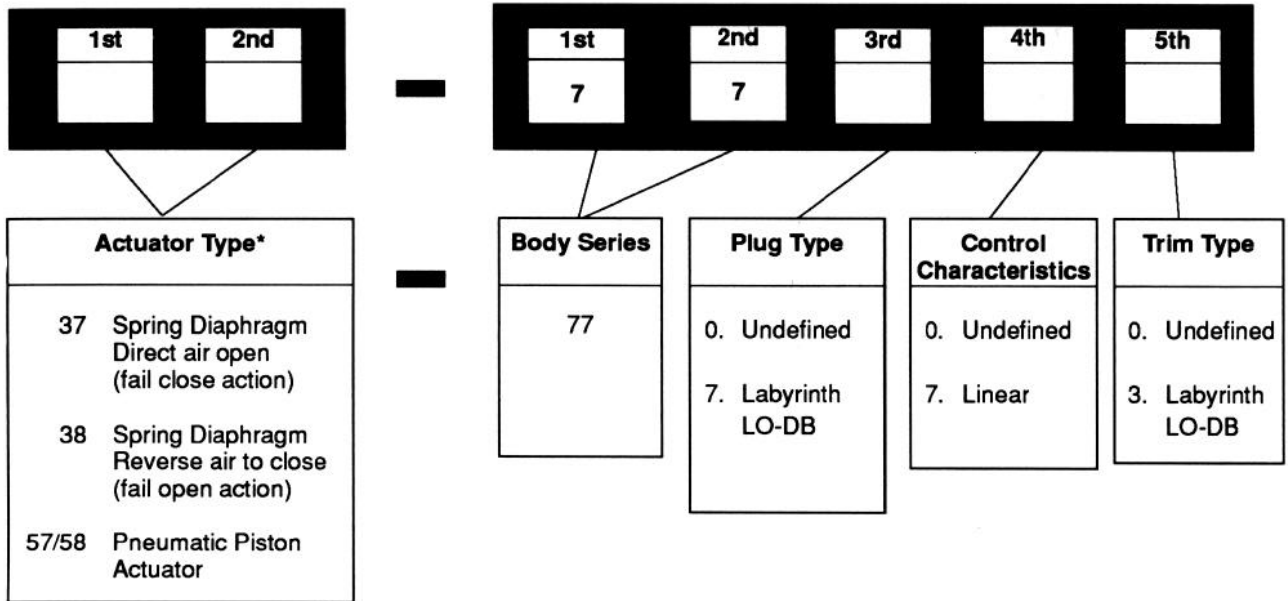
1st 2nd

1st 7 | 2nd 7 | 3rd | 4th | 5th

Actuator Type*

37 Spring Diaphragm Direct air open (fail close action)

38 Spring Diaphragm Reverse air to close (fail open action)

57/58 Pneumatic Piston Actuator

Body Series

77

Plug Type

0. Undefined

7. Labyrinth LO-DB

Control Characteristics

0. Undefined

7. Linear

Trim Type

0. Undefined

3. Labyrinth LO-DB